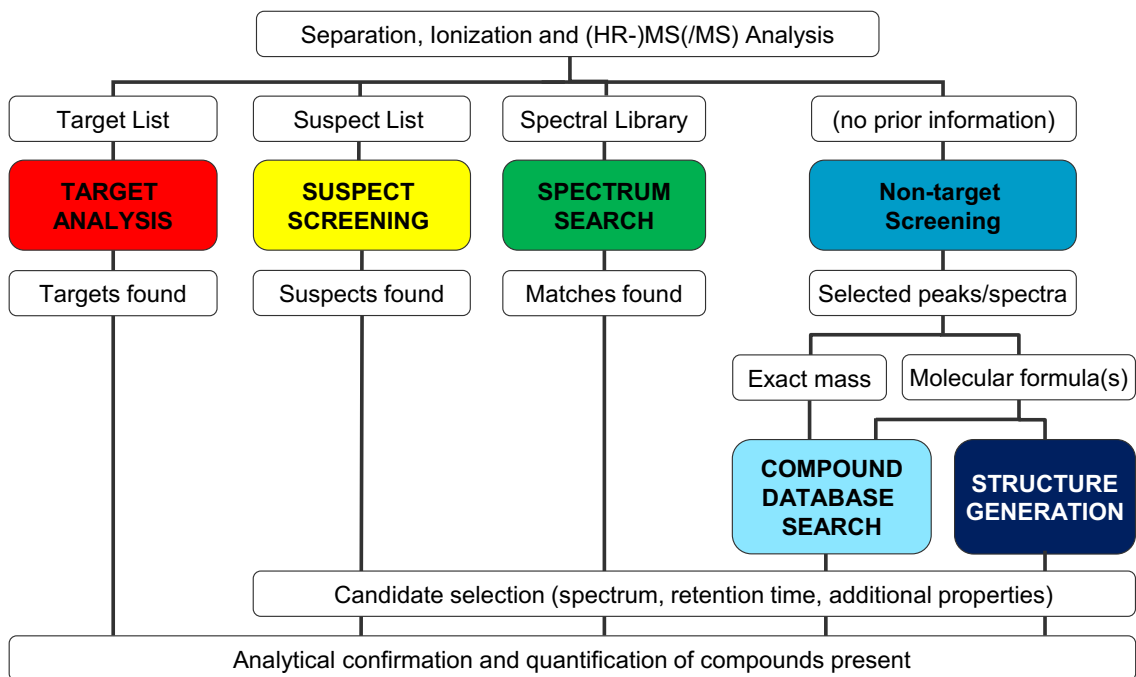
Separation, Ionization and (HR-)MS(/MS) Analysis

Target List

TARGET ANALYSIS

Targets found

Suspect List

SUSPECT SCREENING

Suspects found

Spectral Library

SPECTRUM SEARCH

Matches found

(no prior information)

Non-target Screening

Selected peaks/spectra

Exact mass

Molecular formula(s)

COMPOUND DATABASE SEARCH

STRUCTURE GENERATION

Candidate selection (spectrum, retention time, additional properties)

Analytical confirmation and quantification of compounds present